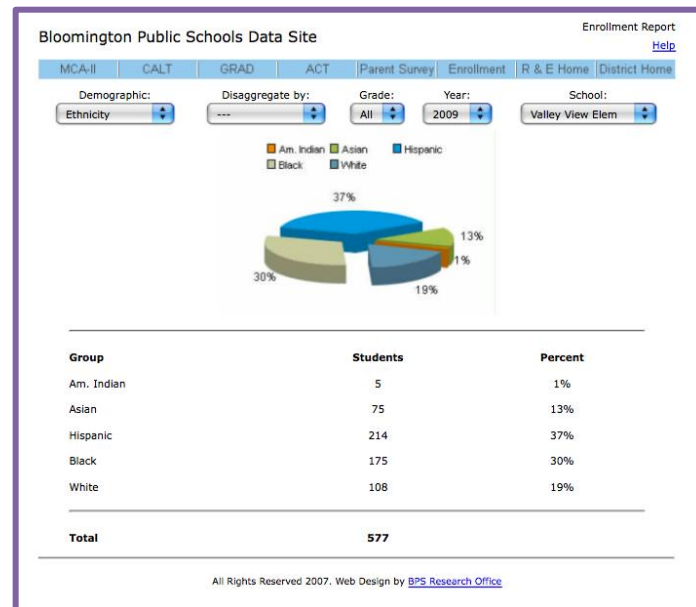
Bloomington Public Schools Data Site

Enrollment Report
Help

MCA-II | CALT | GRAD | ACT | Parent Survey | Enrollment | R & E Home | District Home

Demographic: Ethnicity
Disaggregate by: ---
Grade: All
Year: 2009
School: Valley View Elem

Am. Indian
Asian
Hispanic
Black
White

37%
13%
1%
19%
30%

| Group | Students | Percent |
|---|---|---|
| Am. Indian | 5 | 1% |
| Asian | 75 | 13% |
| Hispanic | 214 | 37% |
| Black | 175 | 30% |
| White | 108 | 19% |
| Total | 577 | |

All Rights Reserved 2007. Web Design by BPS Research Office